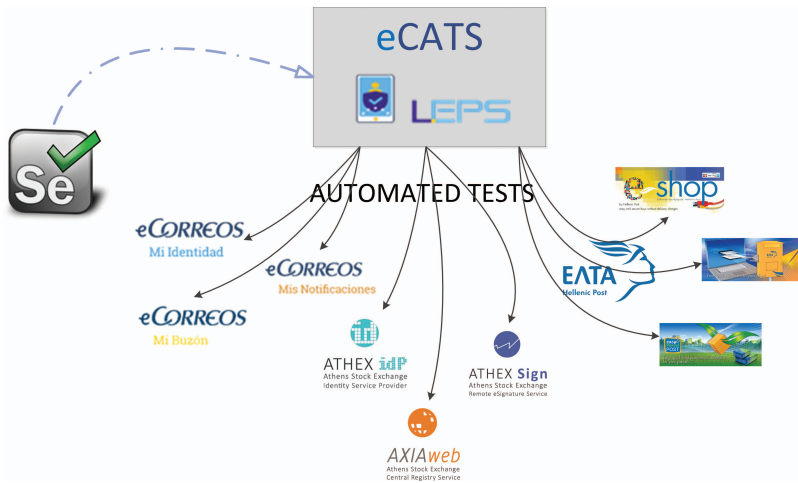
eCATS

LEPS

Se

AUTOMATED TESTS

eCORREOS
Mi Identidad

eCORREOS
Mis Notificaciones

eCORREOS
Mi Buzón

ATHEX idP
Athens Stock Exchange
Identity Service Provider

ATHEX Sign
Athens Stock Exchange
Remote eSignature Service

AXIAweb
Athens Stock Exchange
Central Registry Service

shop

ΕΛΤΑ
Hellenic Post